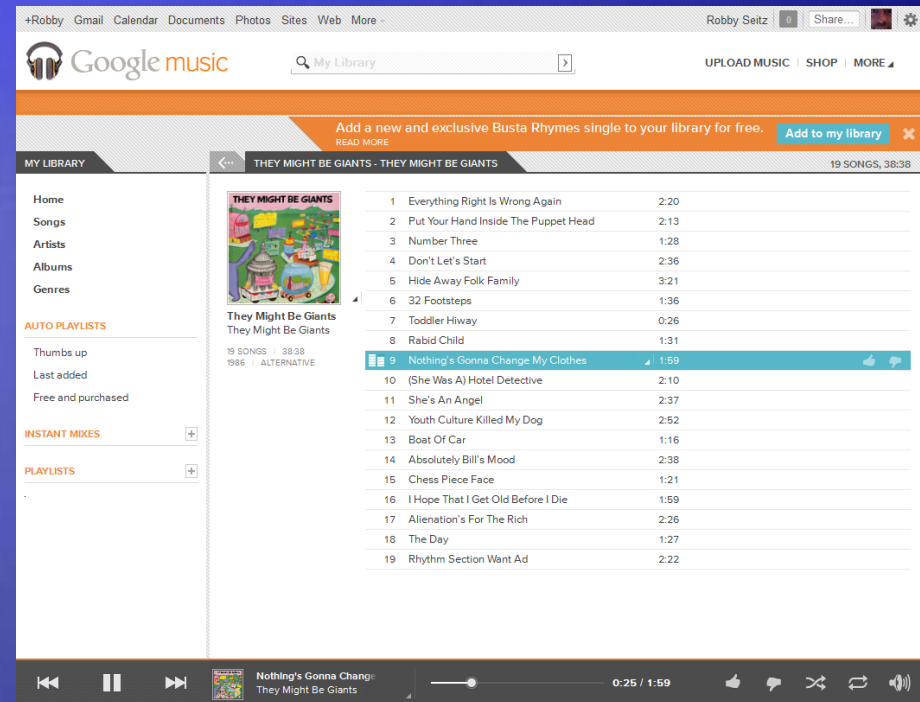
+Robby Gmail Calendar Documents Photos Sites Web More

Robby Seitz 0 Share...

Google music

My Library

UPLOAD MUSIC | SHOP | MORE

Add a new and exclusive Busta Rhymes single to your library for free.
READ MORE

Add to my library

MY LIBRARY

THEY MIGHT BE GIANTS - THEY MIGHT BE GIANTS

19 SONGS, 38:38

Home
Songs
Artists
Albums
Genres

AUTO PLAYLISTS

Thumbs up
Last added
Free and purchased

INSTANT MIXES

PLAYLISTS

THEY MIGHT BE GIANTS

They Might Be Giants
They Might Be Giants

19 SONGS | 38:38
1986 | ALTERNATIVE

| | | |
|---|---|---|
| 1 | Everything Right Is Wrong Again | 2:20 |
| 2 | Put Your Hand Inside The Puppet Head | 2:13 |
| 3 | Number Three | 1:28 |
| 4 | Don't Let's Start | 2:36 |
| 5 | Hide Away Folk Family | 3:21 |
| 6 | 32 Footsteps | 1:36 |
| 7 | Toddler Hiway | 0:26 |
| 8 | Rabid Child | 1:31 |
| 9 | Nothing's Gonna Change My Clothes | 1:59 |
| 10 | (She Was A) Hotel Detective | 2:10 |
| 11 | She's An Angel | 2:37 |
| 12 | Youth Culture Killed My Dog | 2:52 |
| 13 | Boat Of Car | 1:16 |
| 14 | Absolutely Bill's Mood | 2:38 |
| 15 | Chess Piece Face | 1:21 |
| 16 | I Hope That I Get Old Before I Die | 1:59 |
| 17 | Alienation's For The Rich | 2:26 |
| 18 | The Day | 1:27 |
| 19 | Rhythm Section Want Ad | 2:22 |

Nothing's Gonna Change
They Might Be Giants

0:25 / 1:59